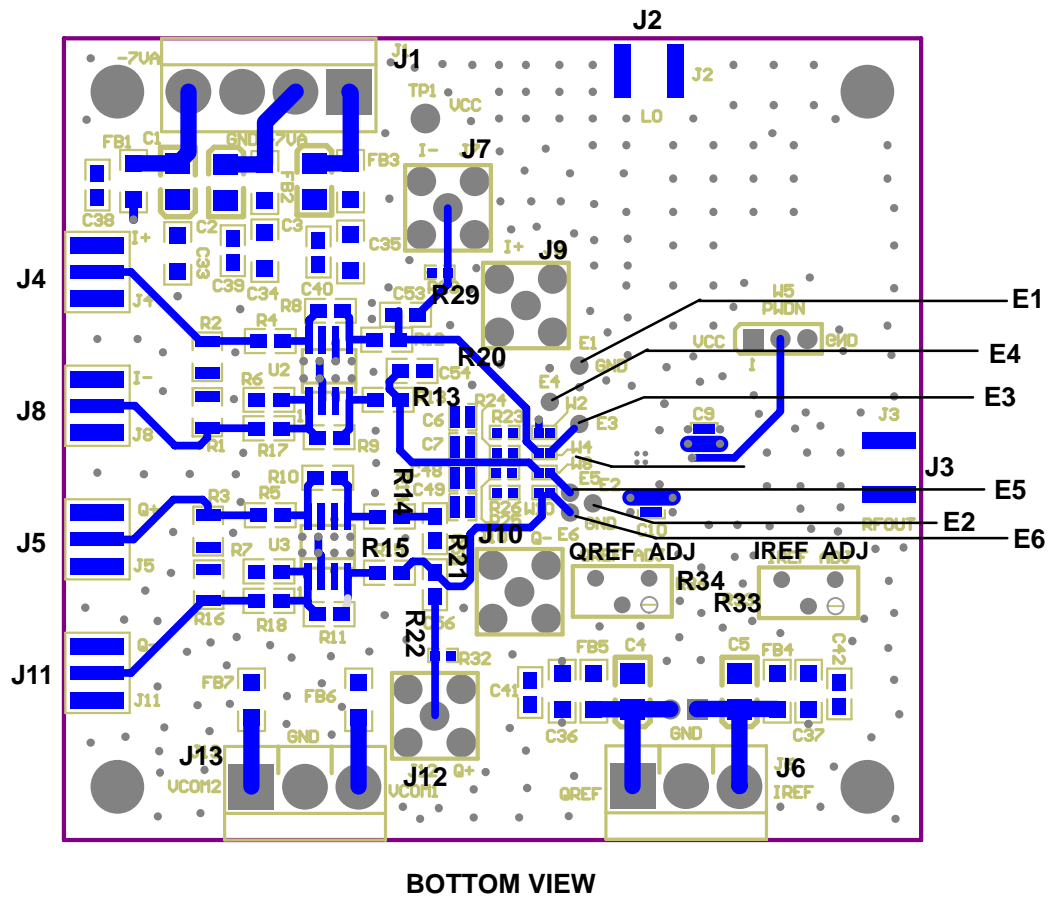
J2
J1
-7VA
J1
J2
TP1
VCC
LO
FB1
C1
GND
-7VA
FB3
J7
I-
FB2
C38
C2
C3
I+
C33
C35
C39
C34
I+
J9
J4
R29
C40
C53
R8
J4
W5
E1
PWDN
R2
R4
E1
VCC
GND
R20
I
R13
E4
J8
I-
U2
R6
C54
GND
E4
W2
E3
J8
R9
C6
R24
R23
E3
R1
R17
C9
C7
W4
J3
W8
R10
C48
J3
R14
E5
E2
E5
Q+
R3
C49
R5
R26
W6
J5
E2
GND
C10
E6
R21
R15
J10
RFOUT
U3
R7
Q-
E6
QREF
ADJ
IREF
ADJ
J5
R34
R16
R11
R18
R33
Q-
R22
C56
J11
C4
C5
FB5
FB4
C42
R32
J11
C41
FB7
FB6
C36
C37
J13
GND
GND
J6
J12
Q+
VCOM2
VCOM1
QREF
IREF
BOTTOM VIEW